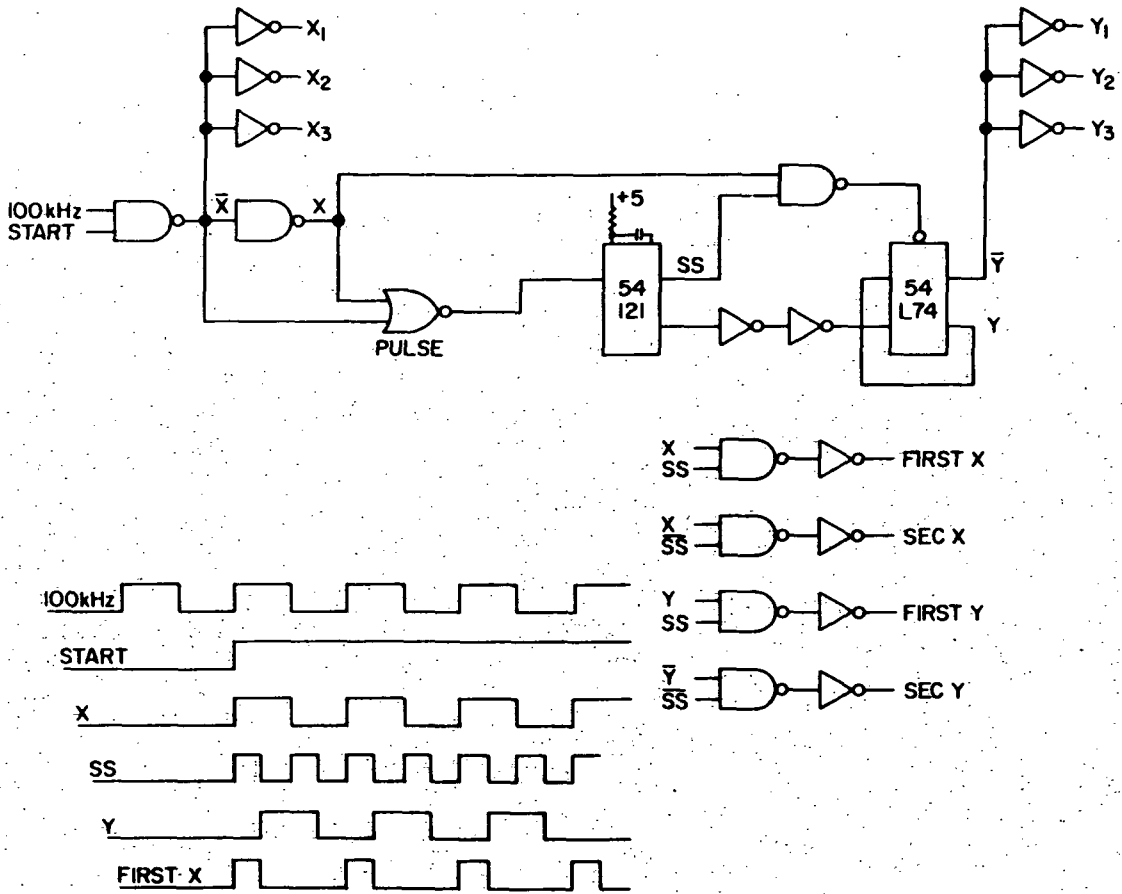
$X_1$
$X_2$
$X_3$
$Y_1$
$Y_2$
$Y_3$
100 kHz
START
$\bar{X}$
X
+5
SS
54
121
54
L74
$\bar{Y}$
Y
PULSE

X
SS
FIRST X
X
$\overline{SS}$
SEC X
Y
SS
FIRST Y
$\bar{Y}$
$\overline{SS}$
SEC Y

100kHz
START
X
SS
Y
FIRST X